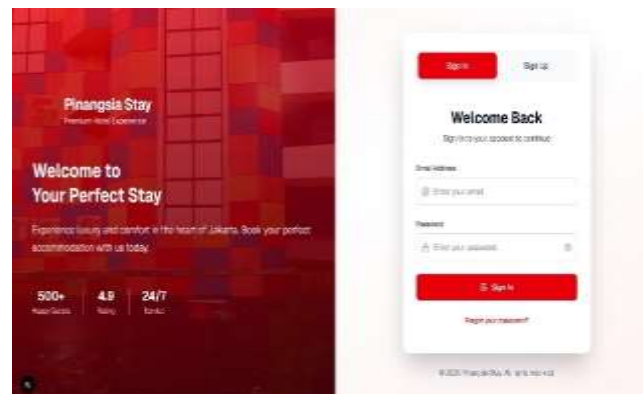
Pinangsia Stay
Premium Hotel Experience

Welcome to Your Perfect Stay

Experience luxury and comfort in the heart of Jakarta. Book your perfect accommodation with us today.

500+ Happy Guests
4.9 Rating
24/7 Service

Sign In
Sign Up

Welcome Back
Sign in to your account to continue

Email Address
Enter your email

Password
Enter your password

Sign In

Forgot your password?

© 2025 Pinangsia Stay. All rights reserved.